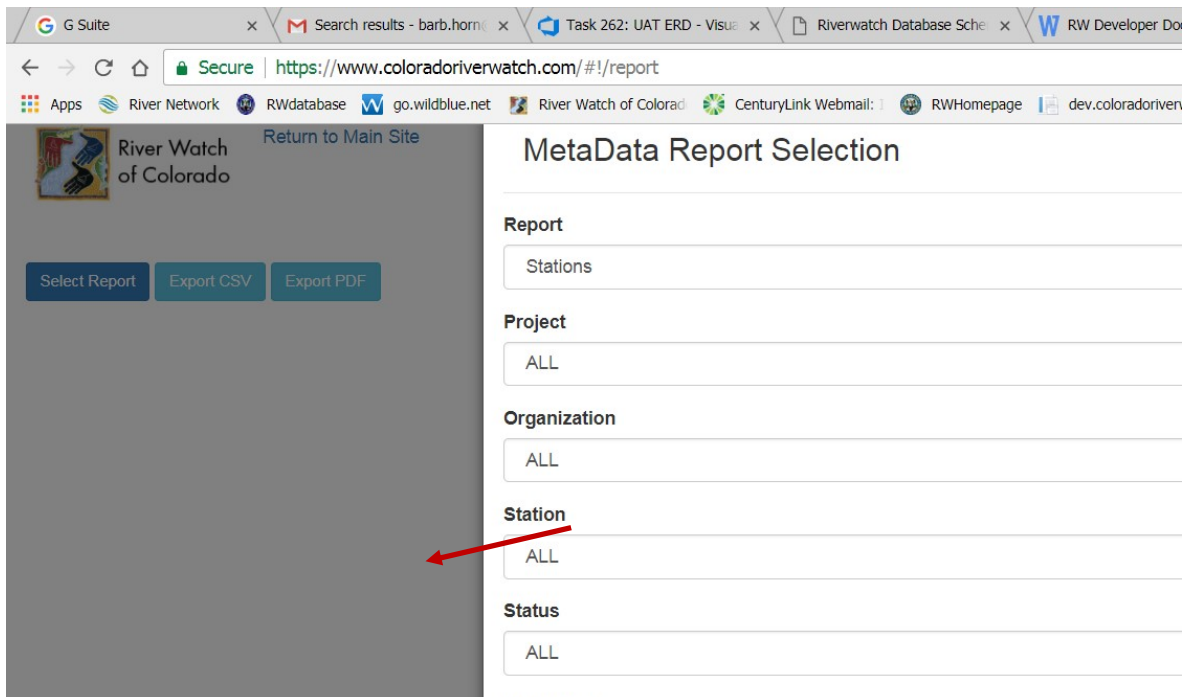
G Suite ×
Search results - barb.horn ×
Task 262: UAT ERD - Visua ×
Riverwatch Database Sche ×
RW Developer Do

Secure | https://www.coloradoriverwatch.com/#!/report

Apps River Network RWdatabase go.wildblue.net River Watch of Colorad CenturyLink Webmail: RWHomepage dev.coloradoriver

River Watch of Colorado
Return to Main Site

Select Report Export CSV Export PDF

MetaData Report Selection

Report
Stations

Project
ALL

Organization
ALL

Station
ALL

Status
ALL